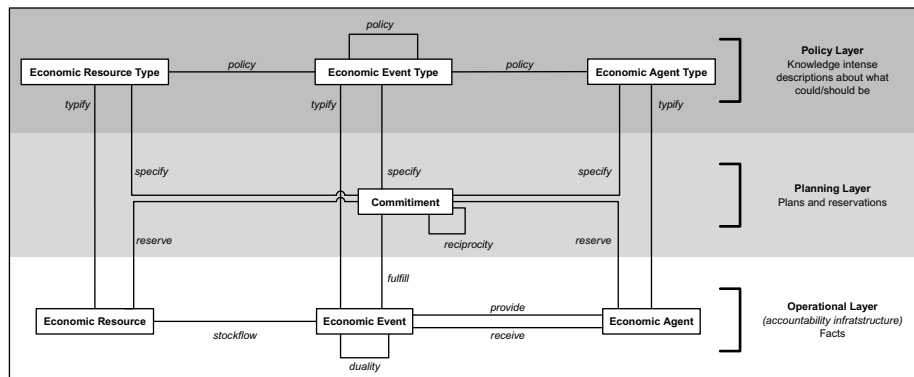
policy

Economic Resource Type

policy

Economic Event Type

policy

Economic Agent Type

Policy Layer
Knowledge intense descriptions about what could/should be

typify

typify

typify

specify

specify

specify

Commitment

Planning Layer
Plans and reservations

reserve

reciprocity

reserve

fulfill

provide

Economic Resource

stockflow

Economic Event

receive

Economic Agent

Operational Layer
(accountability infratstructure)
Facts

duality